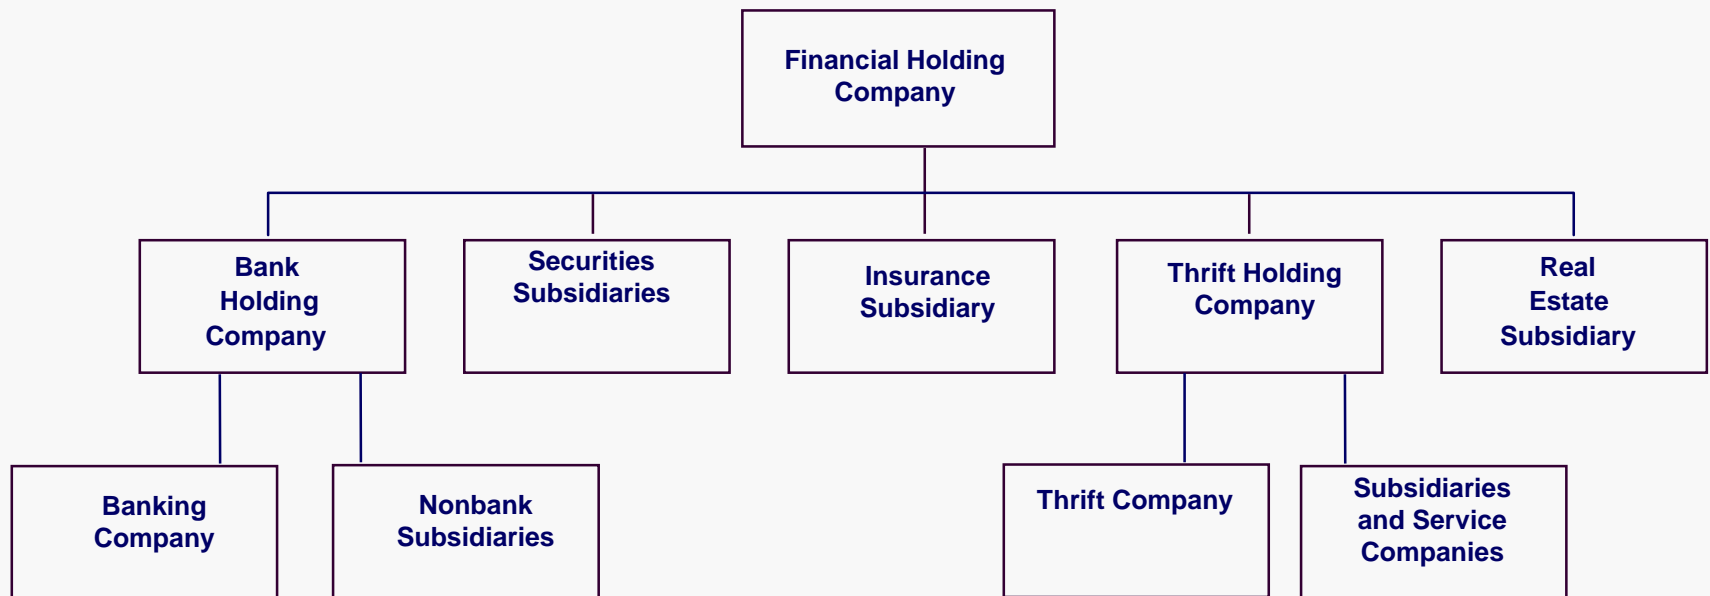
Financial Holding Company

Bank Holding Company

Securities Subsidiaries

Insurance Subsidiary

Thrift Holding Company

Real Estate Subsidiary

Banking Company

Nonbank Subsidiaries

Thrift Company

Subsidiaries and Service Companies